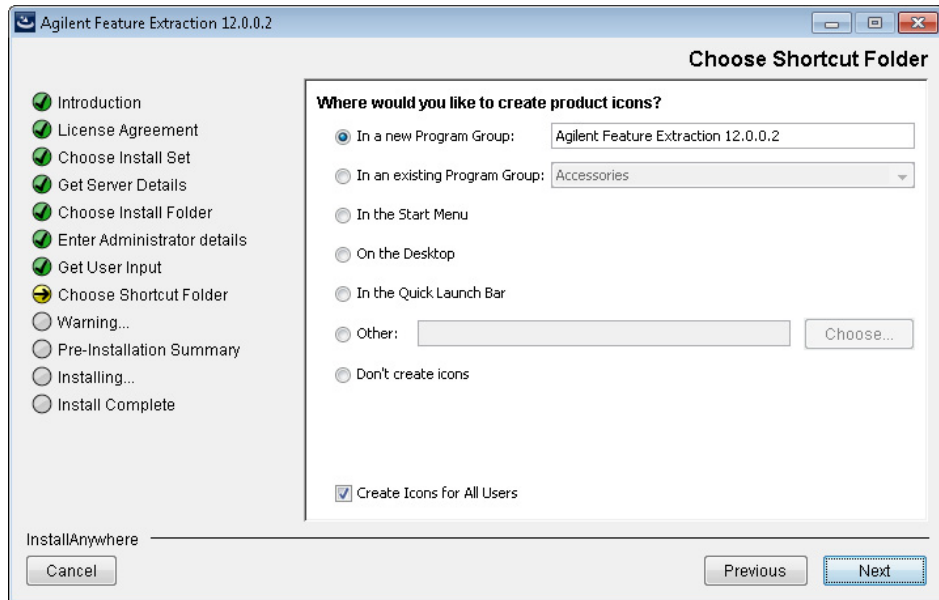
Agilent Feature Extraction 12.0.0.2

Choose Shortcut Folder

Introduction
License Agreement
Choose Install Set
Get Server Details
Choose Install Folder
Enter Administrator details
Get User Input
Choose Shortcut Folder
Warning...
Pre-Installation Summary
Installing...
Install Complete

Where would you like to create product icons?

In a new Program Group: Agilent Feature Extraction 12.0.0.2
In an existing Program Group: Accessories
In the Start Menu
On the Desktop
In the Quick Launch Bar
Other: Choose...
Don't create icons

Create Icons for All Users

InstallAnywhere
Cancel
Previous
Next